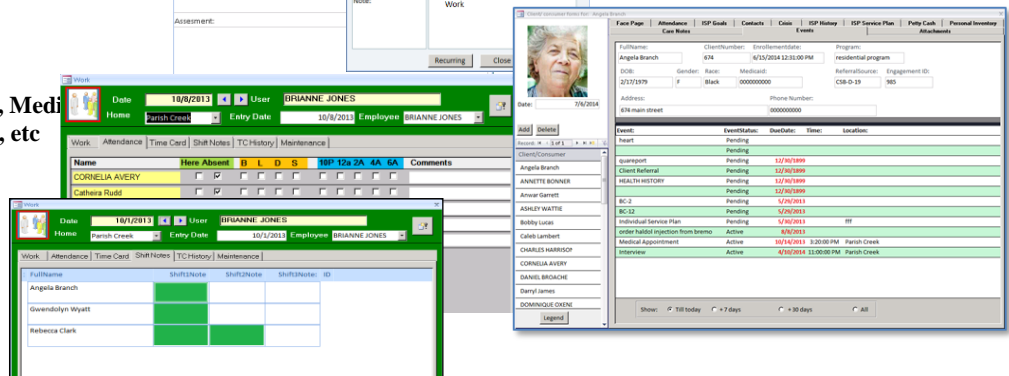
Assesment:

Note:

Work

Recurring

Close

, Medi

, etc

Work

Date 10/8/2013 User BRIANNE JONES

Home Parish Creek Entry Date 10/8/2013 Employee BRIANNE JONES

Work | Attendance | Time Card | Shift Notes | TC History | Maintenance

| Name | Here | Absent | B | L | D | S | 10P | 12a | 2A | 4A | 6A | Comments |
|---|---|---|---|---|---|---|---|---|---|---|---|---|
| CORNELIA AVERY | | | | | | | | | | | | |
| Catheira Rudd | | | | | | | | | | | | |

Work

Date 10/1/2013 User BRIANNE JONES

Home Parish Creek Entry Date 10/1/2013 Employee BRIANNE JONES

Work | Attendance | Time Card | Shift Notes | TC History | Maintenance

| FullName | Shift1Note | Shift2Note | Shift3Note: | ID |
|---|---|---|---|---|
| Angela Branch | | | | |
| Gwendolyn Wyatt | | | | |
| Rebecca Clark | | | | |

Client/ consumer Notes for: Angela Branch

Face Page | Attendance | ISP Goals | Contacts | Crisis | ISP History | ISP Service Plan | Petty Cash | Personal Inventory
Case Notes | Events | Attachments

FullName: Angela Branch
ClientNumber: 674
Enrollementdate: 6/15/2014 12:31:00 PM
Program: residential program
DOB: 2/17/1979
Gender: F
Race: Black
Medicaid: 0000000000
ReferralSource: CSB-D-19
Engagement ID: 985
Address: 674 main street
Phone Number: 0000000000

Date: 7/6/2014

Add Delete

Record: 1 of 1

Client/Consumer
Angela Branch
ANNETTE BONNER
Anwar Garrett
ASHLEY WATTIE
Bobby Lucas
Caleb Lambert
CHARLES HARRISON
CORNELIA AVERY
DANIEL BROACHE
Darryl James
DOMINIQUE OXENE

Legend

| Event: | EventStatus: | DueDate: | Time: | Location: |
|---|---|---|---|---|
| heart | Pending | | | |
| | Pending | | | |
| quareport | Pending | 12/30/1899 | | |
| Client Referral | Pending | 12/30/1899 | | |
| HEALTH HISTORY | Pending | 12/30/1899 | | |
| | Pending | 12/30/1899 | | |
| BC-2 | Pending | 5/29/2013 | | |
| BC-12 | Pending | 5/29/2013 | | |
| Individual Service Plan | Pending | 5/30/2013 | | fff |
| order haldol injection from bremo | Active | 8/8/2013 | | |
| Medical Appointment | Active | 10/14/2013 | 3:20:00 PM | Parish Creek |
| Interview | Active | 4/10/2014 | 11:00:00 PM | Parish Creek |

Show: Till today + 7 days + 30 days All